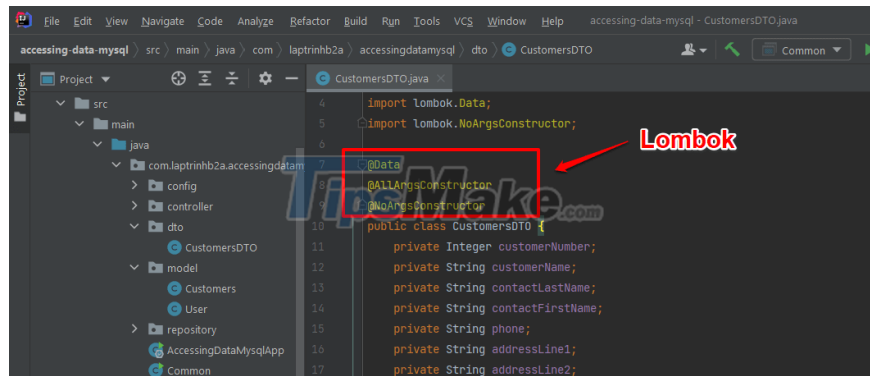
File Edit View Navigate Code Analyze Refactor Build Run Tools VCS Window Help accessing-data-mysql - CustomersDTO.java

accessing-data-mysql 〉 src 〉 main 〉 java 〉 com 〉 laptrinhb2a 〉 accessingdatamysql 〉 dto 〉 CustomersDTO

Common

Project

Project

src
main
java
com.laptrinhb2a.accessingdatam
config
controller
dto
CustomersDTO
model
Customers
User
repository
AccessingDataMysqlApp
Common

CustomersDTO.java

4 import lombok.Data;
5 import lombok.NoArgsConstructor;
6
7 @Data
8 @AllArgsConstructor
9 @NoArgsConstructor
10 public class CustomersDTO {
11 private Integer customerNumber;
12 private String customerName;
13 private String contactLastName;
14 private String contactFirstName;
15 private String phone;
16 private String addressLine1;
17 private String addressLine2;

Lombok

TipsMake.com